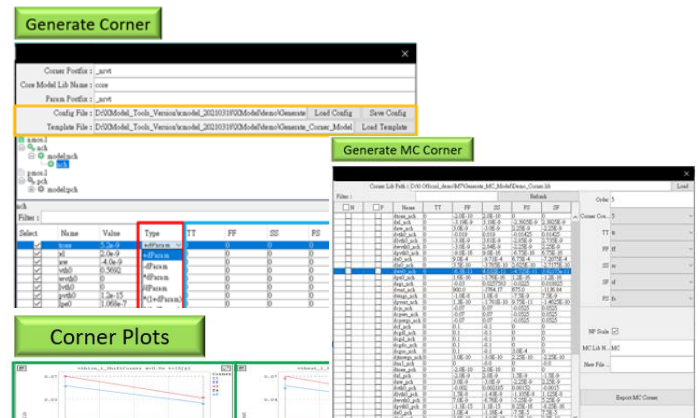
Generate Corner

Corner Postfix : _nrvt
Core Model Lib Name : core
Param Postfix : _nrvt
Config File : D:\XModel_Tools_Version\xmodel_20230319\XModel\demo\Generate
Load Config
Save Config
Template File : D:\XModel_Tools_Version\xmodel_20230319\XModel\demo\Generate_Corner_Model
Load Template

nmos.l
nch
model:nch
pmos.l
pch
model:pch

Filter :

| Select | Name | Value | Type | TT | FF | SS | FS |
|---|---|---|---|---|---|---|---|
| ✓ | toxe | 5.2e-9 | +dParam | | | | |
| | xl | 2.0e-9 | +dParam | 0 | 0 | 0 | 0 |
| | xw | -4.0e-9 | +dParam | 0 | 0 | 0 | 0 |
| | vth0 | 0.5692 | +dParam | 0 | 0 | 0 | 0 |
| | | | +dParam | 0 | 0 | 0 | 0 |
| | lvth0 | 0 | +dParam | 0 | 0 | 0 | 0 |
| | pvth0 | 1.2e-15 | *(1+dParam) | 0 | 0 | 0 | 0 |
| | | 1.008e-7 | | 0 | 0 | 0 | 0 |

Generate MC Corner

Corner Lib Path : D:\Official_demo\M7\Generate_MC_Model\Demo_Corner.lib
Load
Filter :
Refresh

| N | P | Name | TT | FF | SS | FS | SF |
|---|---|---|---|---|---|---|---|

Order 5
Corner Cou... 5
TT tt
FF ff
SS ss
FS fs
SF sf
SF Scale ✓
MC Lib N... MC
Save File ...
Export MC Corner

Corner Plots

0.07
0.07